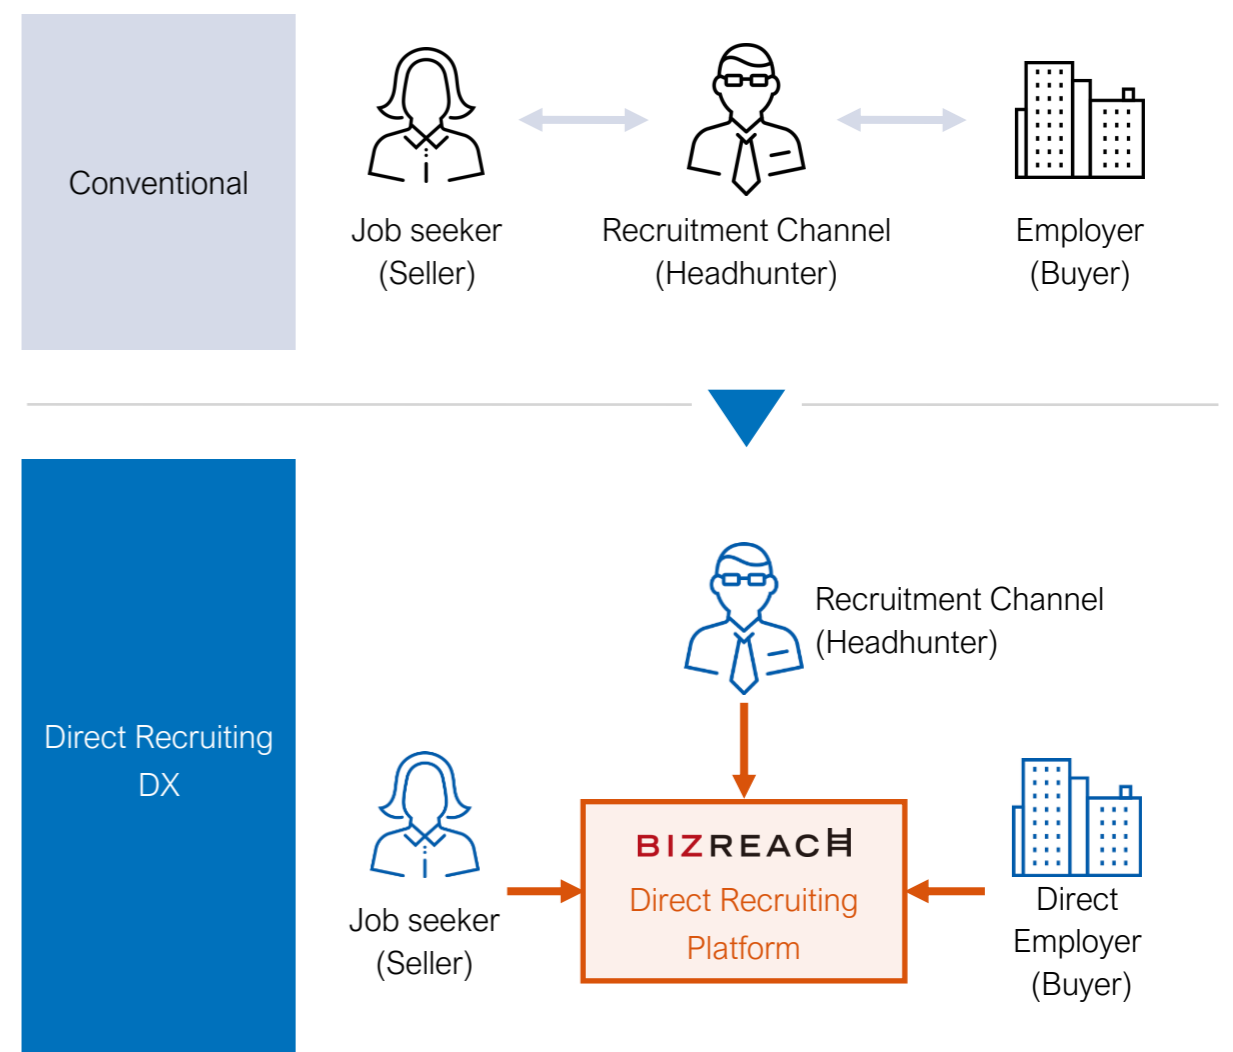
Conventional

Job seeker
(Seller)

Recruitment Channel
(Headhunter)

Employer
(Buyer)

Direct Recruiting
DX

Recruitment Channel
(Headhunter)

Job seeker
(Seller)

BIZREACH
Direct Recruiting
Platform

Direct
Employer
(Buyer)